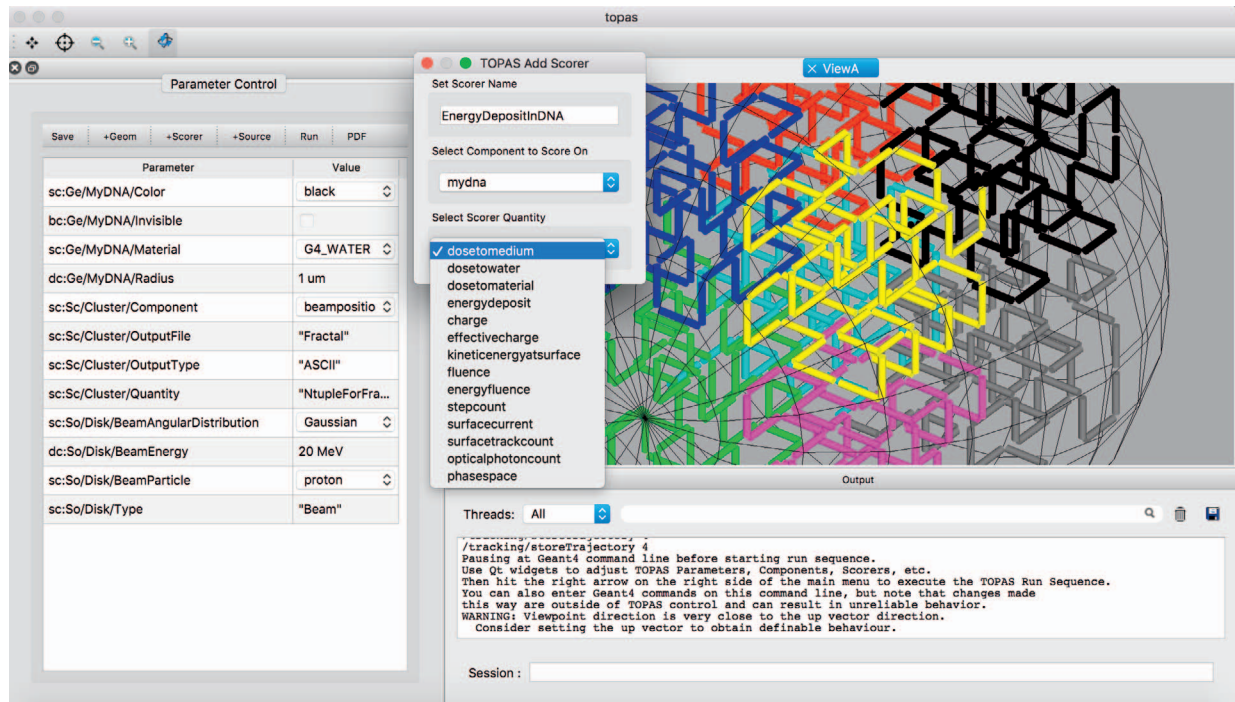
topas

Parameter Control

Save +Geom +Scorer +Source Run PDF

| Parameter | Value |
|---|---|
| sc:Ge/MyDNA/Color | black |
| bc:Ge/MyDNA/Invisible | |
| sc:Ge/MyDNA/Material | G4_WATER |
| dc:Ge/MyDNA/Radius | 1 um |
| sc:Sc/Cluster/Component | beampositio |
| sc:Sc/Cluster/OutputFile | "Fractal" |
| sc:Sc/Cluster/OutputType | "ASCII" |
| sc:Sc/Cluster/Quantity | "NtupleForFra... |
| sc:So/Disk/BeamAngularDistribution | Gaussian |
| dc:So/Disk/BeamEnergy | 20 MeV |
| sc:So/Disk/BeamParticle | proton |
| sc:So/Disk/Type | "Beam" |

TOPAS Add Scorer

Set Scorer Name

EnergyDepositInDNA

Select Component to Score On

mydna

Select Scorer Quantity

✓ dosetomedium
dosetowater
dosetomaterial
energydeposit
charge
effectivecharge
kineticenergyatsurface
fluence
energyfluence
stepcount
surfacecurrent
surfacetrackcount
opticalphotoncount
phasespace

ViewA

Output

Threads: All

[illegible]
/tracking/storeTrajectory 4
Pausing at Geant4 command line before starting run sequence.
Use Qt widgets to adjust TOPAS Parameters, Components, Scorers, etc.
Then hit the right arrow on the right side of the main menu to execute the TOPAS Run Sequence.
You can also enter Geant4 commands on this command line, but note that changes made
this way are outside of TOPAS control and can result in unreliable behavior.
WARNING: Viewpoint direction is very close to the up vector direction.
  Consider setting the up vector to obtain definable behaviour.

Session :